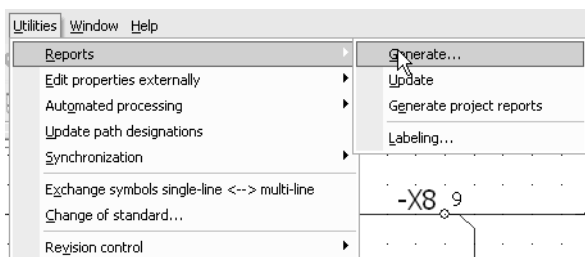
Utilities Window Help

Reports
Edit properties externally
Automated processing
Update path designations
Synchronization
Exchange symbols single-line <--> multi-line
Change of standard...
Revision control

Generate...
Update
Generate project reports
Labeling...

-X8 9